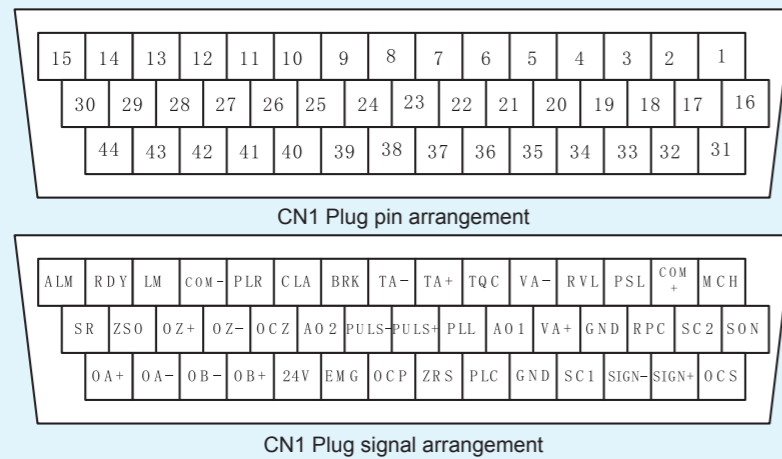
| 15 | 14 | 13 | 12 | 11 | 10 | 9 | 8 | 7 | 6 | 5 | 4 | 3 | 2 | 1 |
|---|---|---|---|---|---|---|---|---|---|---|---|---|---|---|

| 30 | 29 | 28 | 27 | 26 | 25 | 24 | 23 | 22 | 21 | 20 | 19 | 18 | 17 | 16 |
|---|---|---|---|---|---|---|---|---|---|---|---|---|---|---|

| 44 | 43 | 42 | 41 | 40 | 39 | 38 | 37 | 36 | 35 | 34 | 33 | 32 | 31 |
|---|---|---|---|---|---|---|---|---|---|---|---|---|---|

CN1 Plug pin arrangement

| ALM | RDY | LM | COM- | PLR | CLA | BRK | TA- | TA+ | TQC | VA- | RVL | PSL | COM+ | MCH |
|---|---|---|---|---|---|---|---|---|---|---|---|---|---|---|

| SR | ZSO | OZ+ | OZ- | OCZ | AO2 | PULS- | PULS+ | PLL | AO1 | VA+ | GND | RPC | SC2 | SON |
|---|---|---|---|---|---|---|---|---|---|---|---|---|---|---|

| OA+ | OA- | OB- | OB+ | 24V | EMG | OCP | ZRS | PLC | GND | SC1 | SIGN- | SIGN+ | OCS |
|---|---|---|---|---|---|---|---|---|---|---|---|---|---|

CN1 Plug signal arrangement